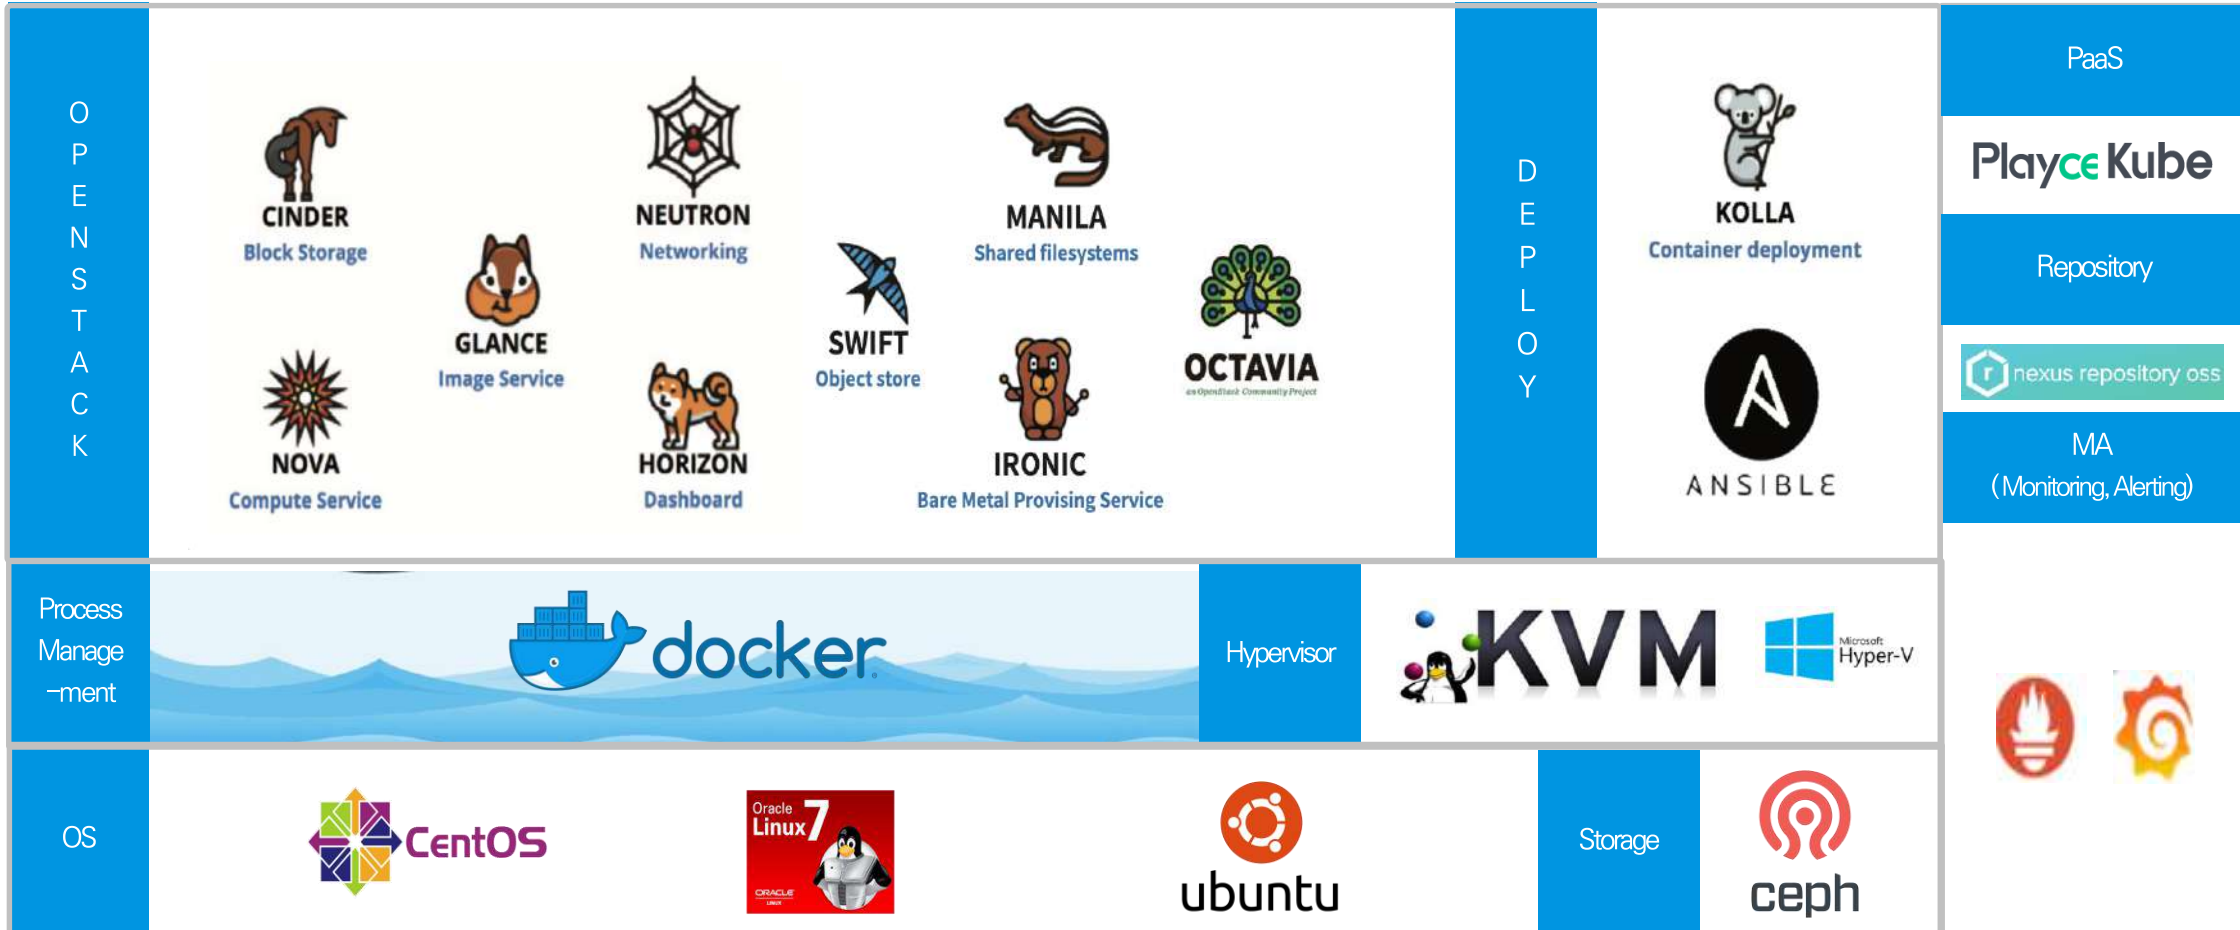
O
P
E
N
S
T
A
C
K

CINDER
Block Storage

GLANCE
Image Service

NEUTRON
Networking

SWIFT
Object store

MANILA
Shared filesystems

OCTAVIA
an OpenStack Community Project

NOVA
Compute Service

HORIZON
Dashboard

IRONIC
Bare Metal Provising Service

D
E
P
L
O
Y

KOLLA
Container deployment

ANSIBLE

PaaS

PlayceKube

Repository

nexus repository oss

MA
(Monitoring, Alerting)

Process Manage-ment

docker

Hypervisor

KVM

Microsoft Hyper-V

OS

CentOS

Oracle Linux 7
ORACLE

ubuntu

Storage

ceph